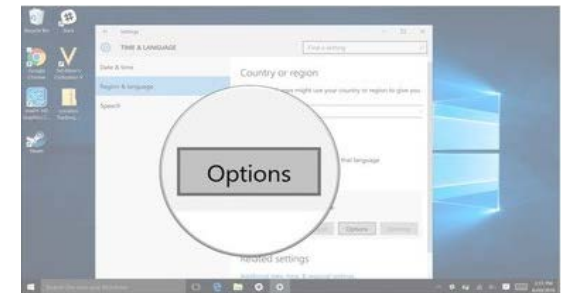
Recycle Bin

Settings

TIME & LANGUAGE

Find a setting

Date & time

Region & language

Speech

Country or region

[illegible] might use your country or region to give you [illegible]

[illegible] language

Options

Options

Related settings

Options

Search the web and Windows